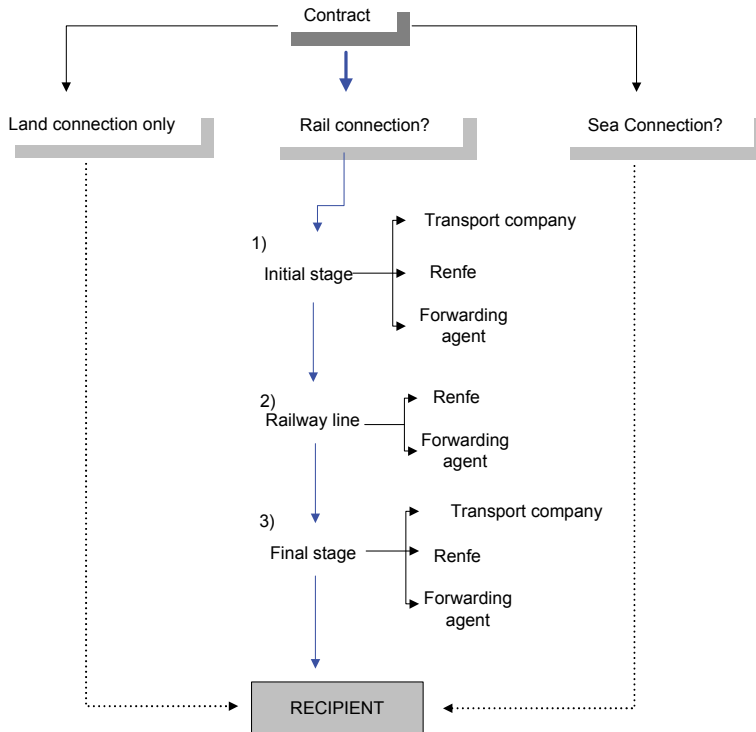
Contract

Land connection only

Rail connection?

Sea Connection?

1)
Initial stage

Transport company

Renfe

Forwarding agent

2)
Railway line

Renfe

Forwarding agent

3)
Final stage

Transport company

Renfe

Forwarding agent

RECIPIENT